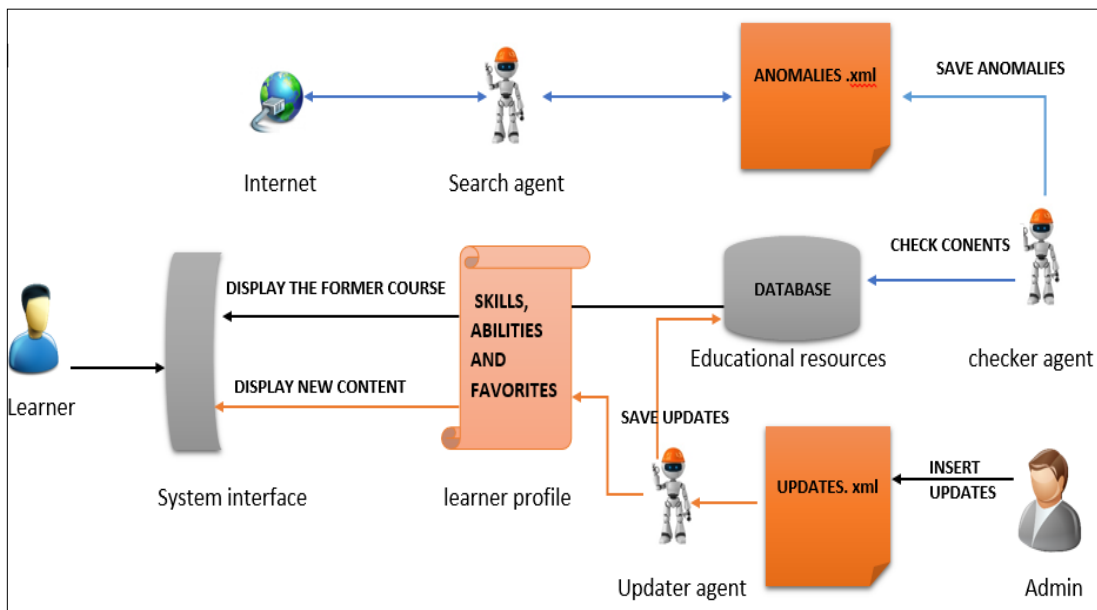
ANOMALIES .xml

SAVE ANOMALIES

Internet

Search agent

CHECK CONENTS

DISPLAY THE FORMER COURSE

SKILLS, ABILITIES AND FAVORITES

DATABASE

Educational resources

checker agent

DISPLAY NEW CONTENT

Learner

SAVE UPDATES

UPDATES. xml

INSERT UPDATES

System interface

learner profile

Updater agent

Admin